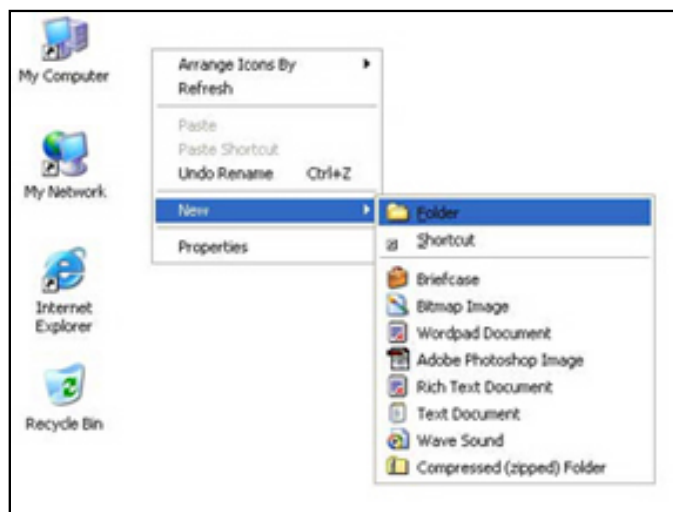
My Computer

My Network

Internet Explorer

Recycle Bin

Arrange Icons By
Refresh
Paste
Paste Shortcut
Undo Rename Ctrl+Z
New
Properties

Folder
Shortcut
Briefcase
Bitmap Image
Wordpad Document
Adobe Photoshop Image
Rich Text Document
Text Document
Wave Sound
Compressed (zipped) Folder